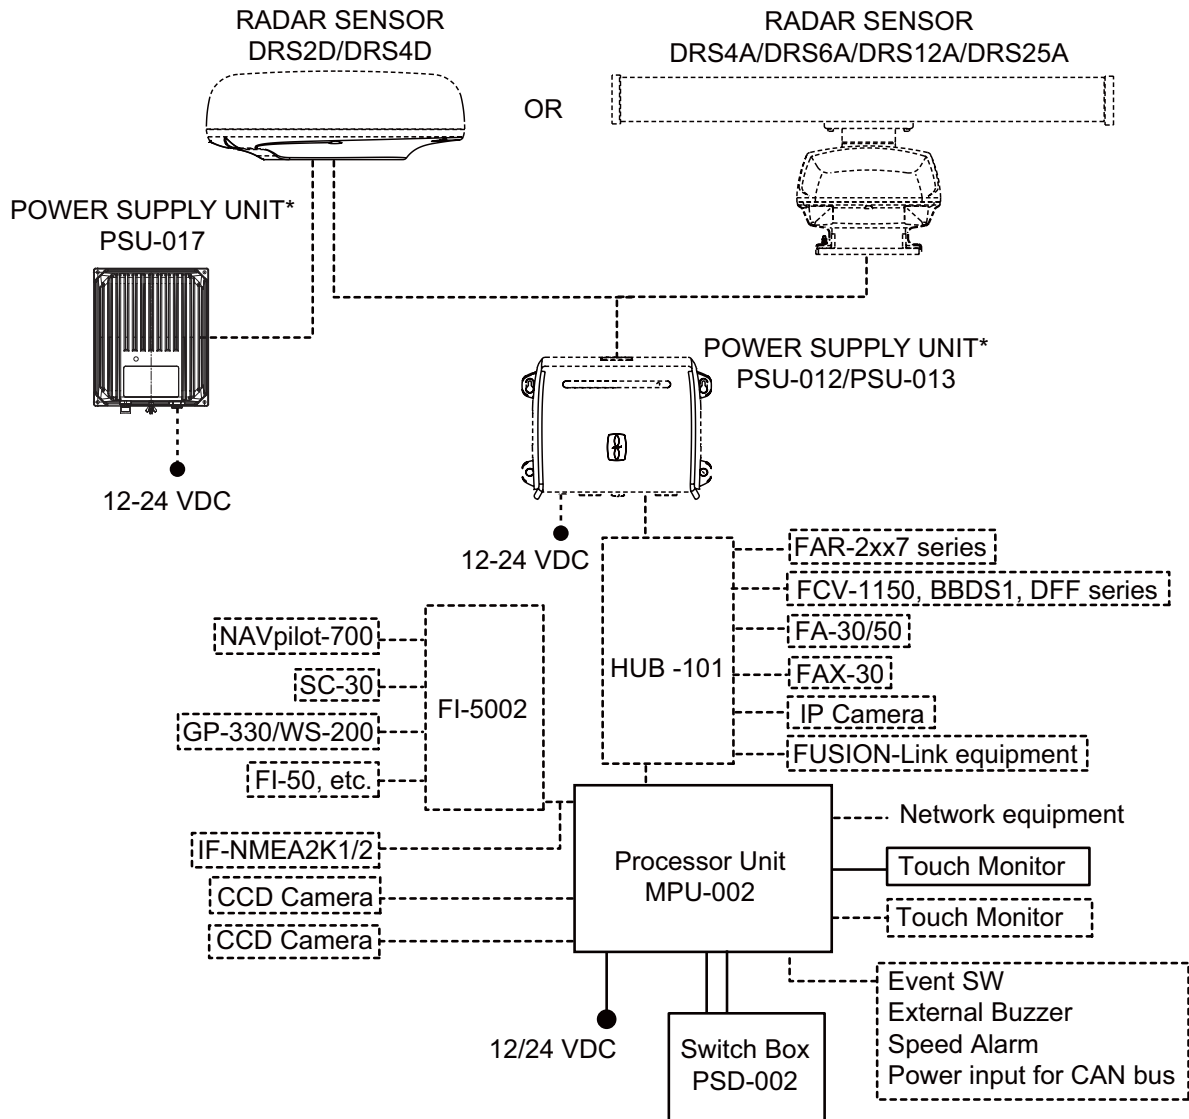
RADAR SENSOR
DRS2D/DRS4D

OR

RADAR SENSOR
DRS4A/DRS6A/DRS12A/DRS25A

POWER SUPPLY UNIT*
PSU-017

12-24 VDC

POWER SUPPLY UNIT*
PSU-012/PSU-013

12-24 VDC

FAR-2xx7 series
FCV-1150, BBDS1, DFF series
FA-30/50
FAX-30
IP Camera
FUSION-Link equipment

HUB -101

NAVpilot-700
SC-30
GP-330/WS-200
FI-50, etc.

FI-5002

IF-NMEA2K1/2
CCD Camera
CCD Camera

Processor Unit
MPU-002

Network equipment
Touch Monitor
Touch Monitor

Event SW
External Buzzer
Speed Alarm
Power input for CAN bus

12/24 VDC

Switch Box
PSD-002